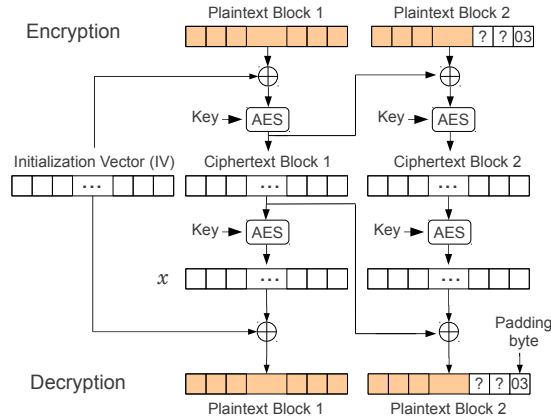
Encryption

Plaintext Block 1

Plaintext Block 2

? ? 03

Key → AES

Key → AES

Initialization Vector (IV)

Ciphertext Block 1

Ciphertext Block 2

...

...

...

Key → AES

Key → AES

$x$

...

...

Padding byte

Decryption

? ? 03

Plaintext Block 1

Plaintext Block 2